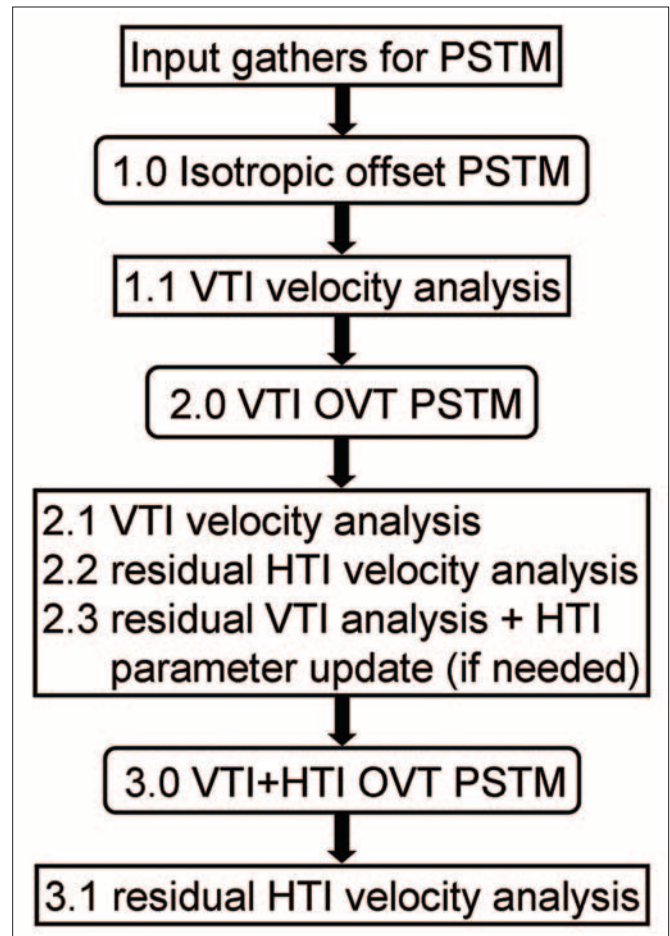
Input gathers for PSTM

1.0 Isotropic offset PSTM

1.1 VTI velocity analysis

2.0 VTI OVT PSTM

2.1 VTI velocity analysis
2.2 residual HTI velocity analysis
2.3 residual VTI analysis + HTI parameter update (if needed)

3.0 VTI+HTI OVT PSTM

3.1 residual HTI velocity analysis